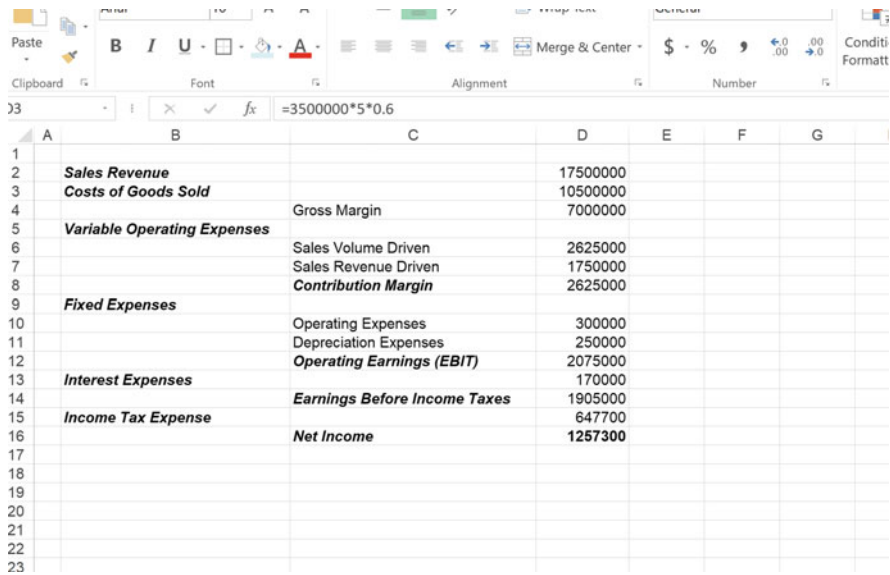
Paste
B I U
Merge & Center
$ % ,
Conditi Formatt
Clipboard
Font
Alignment
Number
D3
$f_x$
=3500000*5*0.6

| | A | B | C | D | E | F | G |
|---|---|---|---|---|---|---|---|
| 1 | | | | | | | |
| 2 | | Sales Revenue | | 17500000 | | | |
| 3 | | Costs of Goods Sold | | 10500000 | | | |
| 4 | | | Gross Margin | 7000000 | | | |
| 5 | | Variable Operating Expenses | | | | | |
| 6 | | | Sales Volume Driven | 2625000 | | | |
| 7 | | | Sales Revenue Driven | 1750000 | | | |
| 8 | | | Contribution Margin | 2625000 | | | |
| 9 | | Fixed Expenses | | | | | |
| 10 | | | Operating Expenses | 300000 | | | |
| 11 | | | Depreciation Expenses | 250000 | | | |
| 12 | | | Operating Earnings (EBIT) | 2075000 | | | |
| 13 | | Interest Expenses | | 170000 | | | |
| 14 | | | Earnings Before Income Taxes | 1905000 | | | |
| 15 | | Income Tax Expense | | 647700 | | | |
| 16 | | | Net Income | 1257300 | | | |
| 17 | | | | | | | |
| 18 | | | | | | | |
| 19 | | | | | | | |
| 20 | | | | | | | |
| 21 | | | | | | | |
| 22 | | | | | | | |
| 23 | | | | | | | |